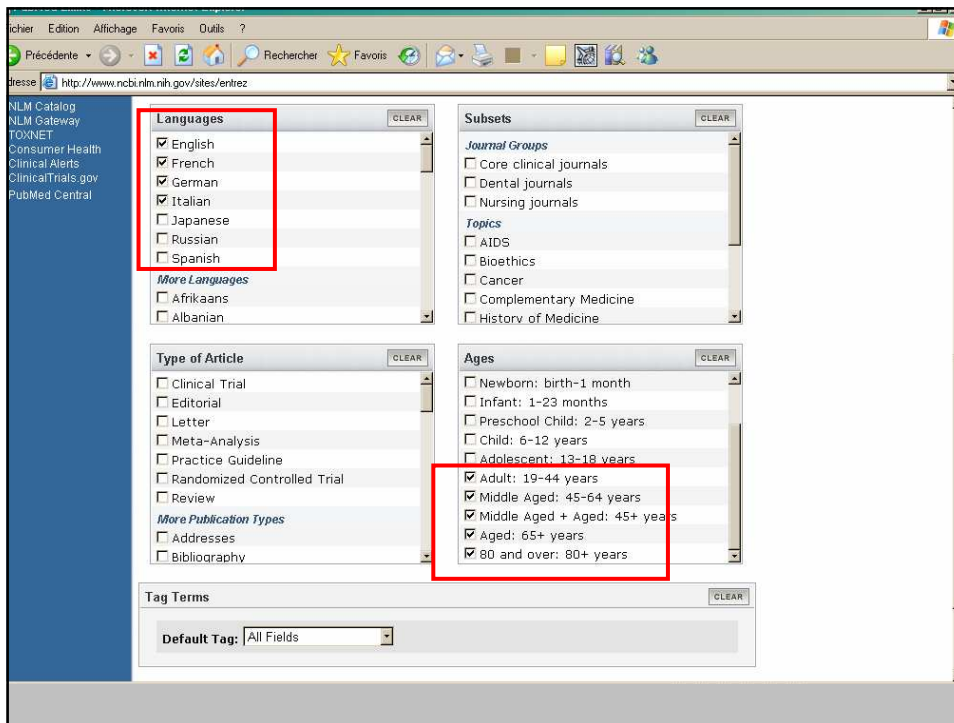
ichier Edition Affichage Favoris Outils ?

Précédente Rechercher Favoris

dresse http://www.ncbi.nlm.nih.gov/sites/entrez

NLM Catalog
NLM Gateway
TOXNET
Consumer Health
Clinical Alerts
ClinicalTrials.gov
PubMed Central

Languages CLEAR
☑ English
☑ French
☑ German
☑ Italian
☐ Japanese
☐ Russian
☐ Spanish
More Languages
☐ Afrikaans
☐ Albanian

Subsets CLEAR
Journal Groups
☐ Core clinical journals
☐ Dental journals
☐ Nursing journals
Topics
☐ AIDS
☐ Bioethics
☐ Cancer
☐ Complementary Medicine
☐ History of Medicine

Type of Article CLEAR
☐ Clinical Trial
☐ Editorial
☐ Letter
☐ Meta-Analysis
☐ Practice Guideline
☐ Randomized Controlled Trial
☐ Review
More Publication Types
☐ Addresses
☐ Bibliography

Ages CLEAR
☐ Newborn: birth-1 month
☐ Infant: 1-23 months
☐ Preschool Child: 2-5 years
☐ Child: 6-12 years
☐ Adolescent: 13-18 years
☑ Adult: 19-44 years
☑ Middle Aged: 45-64 years
☑ Middle Aged + Aged: 45+ years
☑ Aged: 65+ years
☑ 80 and over: 80+ years

Tag Terms CLEAR
Default Tag: All Fields